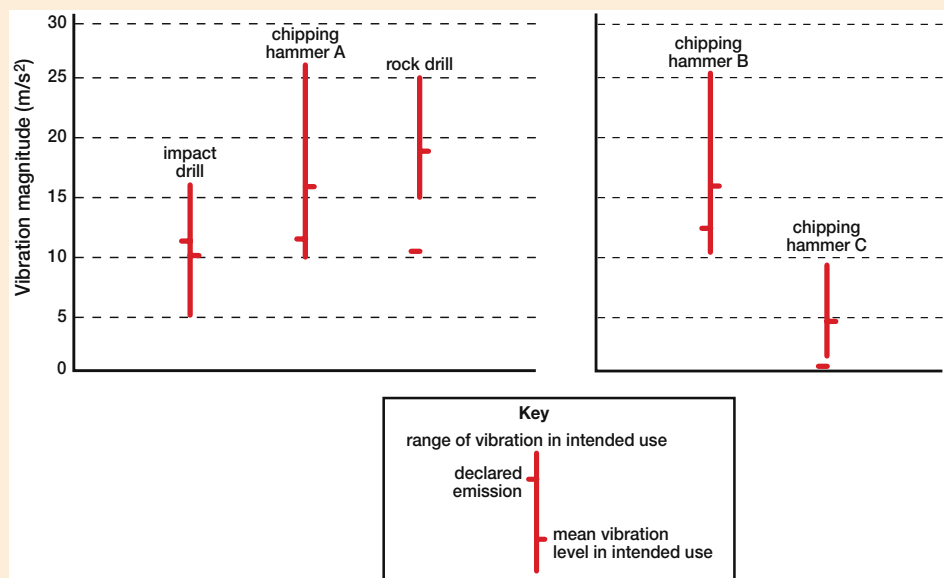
Vibration magnitude (m/s$^2$)

30
25
20
15
10
5
0

impact drill

chipping hammer A

rock drill

chipping hammer B

chipping hammer C

Key

range of vibration in intended use

declared emission

mean vibration level in intended use